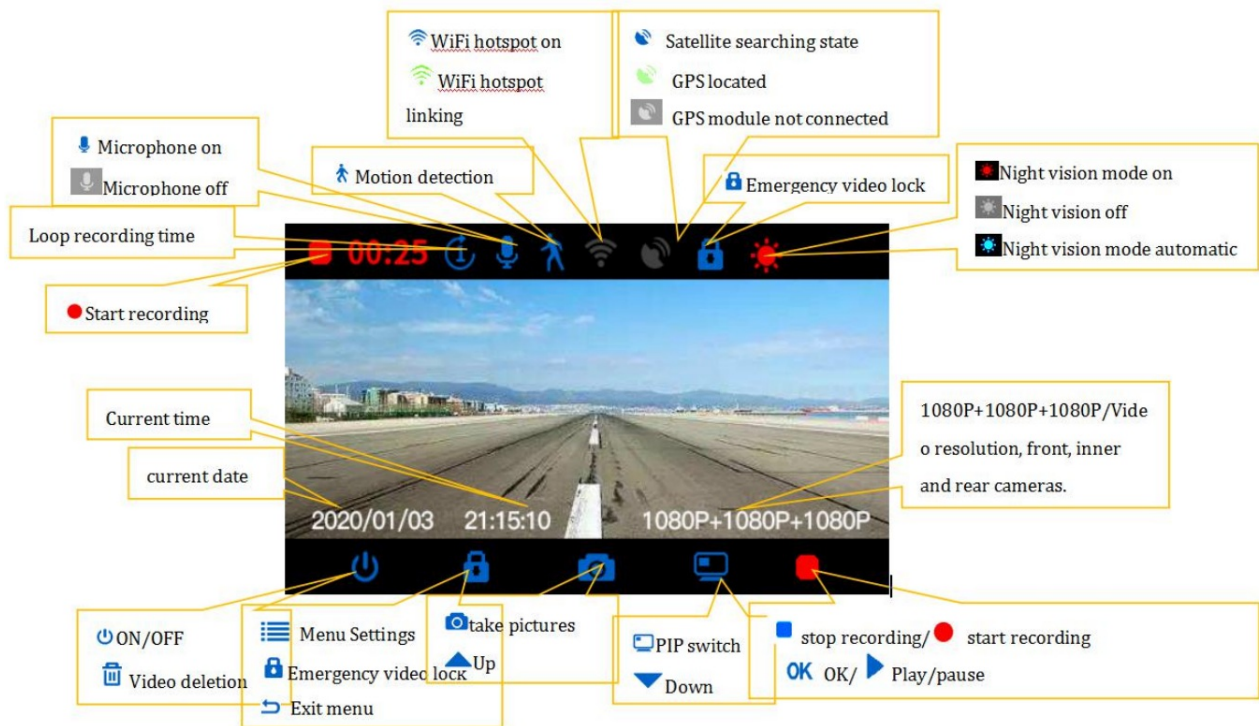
WiFi hotspot on
WiFi hotspot linking

Satellite searching state
GPS located
GPS module not connected

Microphone on
Microphone off

Motion detection

Emergency video lock

Night vision mode on
Night vision off
Night vision mode automatic

Loop recording time

00:25

Start recording

Current time

current date

1080P+1080P+1080P/Video resolution, front, inner and rear cameras.

2020/01/03 21:15:10 1080P+1080P+1080P

ON/OFF
Video deletion

Menu Settings
Emergency video lock
Exit menu

take pictures
Up

PIP switch
Down

stop recording/ start recording
OK OK/ Play/pause